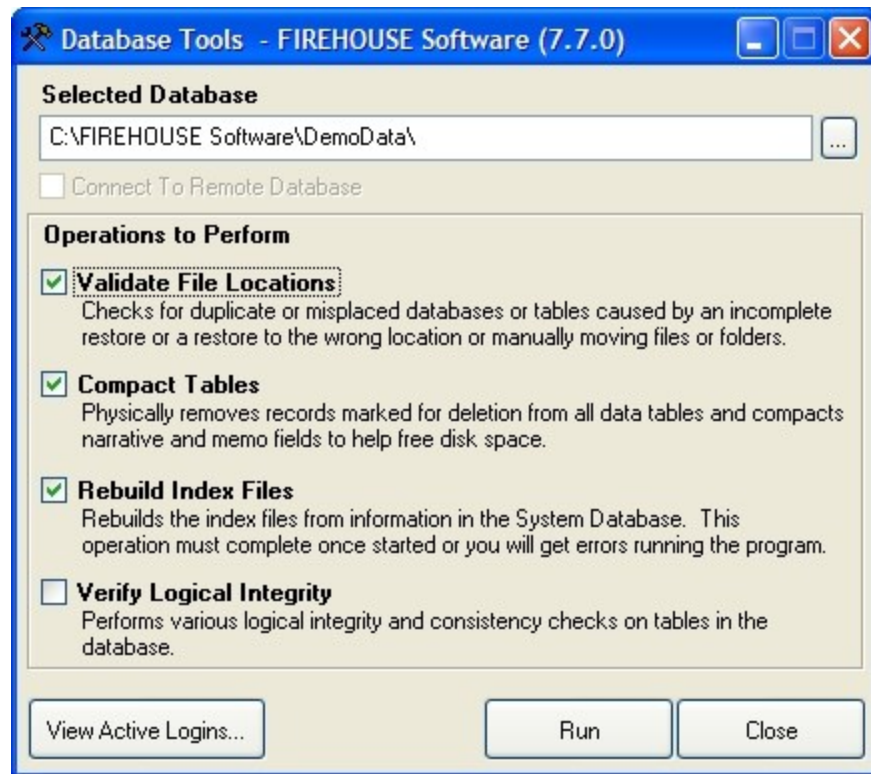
Database Tools - FIREHOUSE Software (7.7.0)

Selected Database

C:\FIREHOUSE Software\DemoData\

...

Connect To Remote Database

Operations to Perform

Validate File Locations
Checks for duplicate or misplaced databases or tables caused by an incomplete restore or a restore to the wrong location or manually moving files or folders.

Compact Tables
Physically removes records marked for deletion from all data tables and compacts narrative and memo fields to help free disk space.

Rebuild Index Files
Rebuilds the index files from information in the System Database. This operation must complete once started or you will get errors running the program.

Verify Logical Integrity
Performs various logical integrity and consistency checks on tables in the database.

View Active Logins...

Run

Close